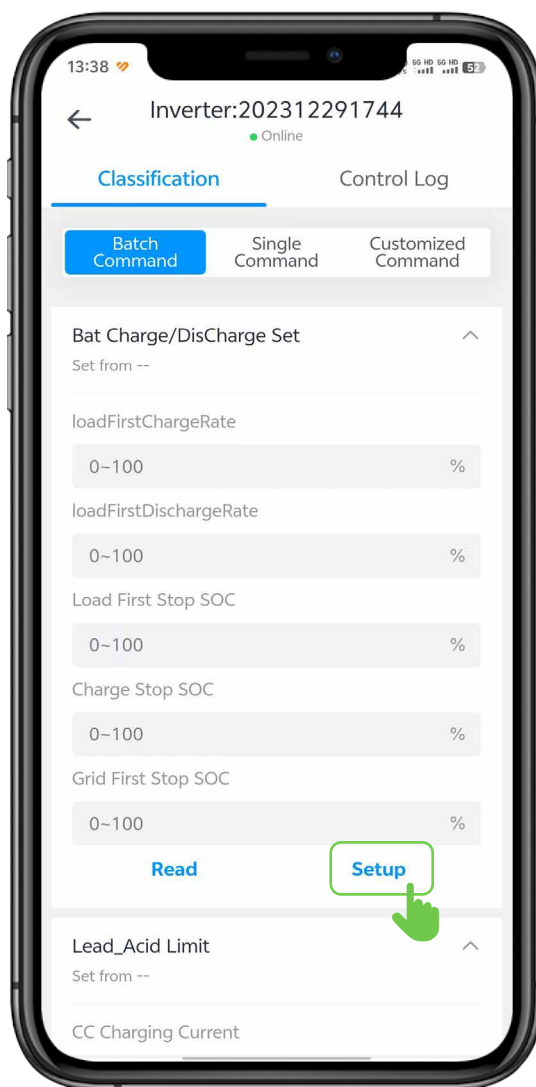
13:38

5G HD 5G HD 52

Inverter:202312291744

Online

Classification

Control Log

Batch Command

Single Command

Customized Command

Bat Charge/DisCharge Set

Set from --

loadFirstChargeRate

0~100 %

loadFirstDischargeRate

0~100 %

Load First Stop SOC

0~100 %

Charge Stop SOC

0~100 %

Grid First Stop SOC

0~100 %

Read

Setup

Lead_Acid Limit

Set from --

CC Charging Current